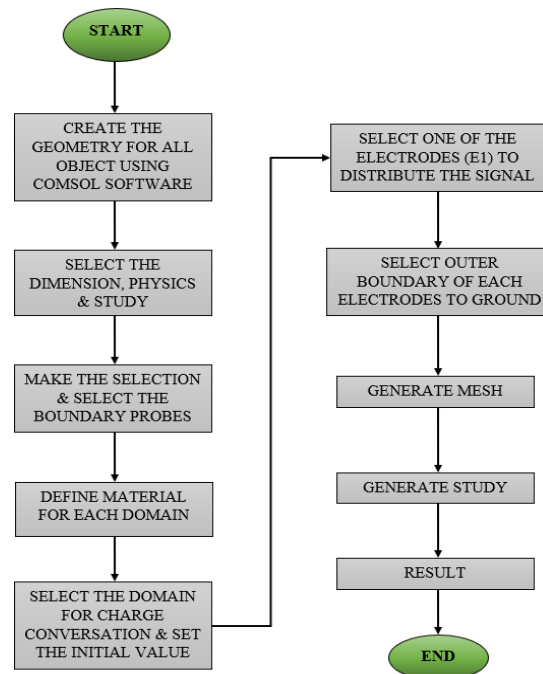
START

CREATE THE GEOMETRY FOR ALL OBJECT USING COMSOL SOFTWARE

SELECT THE DIMENSION, PHYSICS & STUDY

MAKE THE SELECTION & SELECT THE BOUNDARY PROBES

DEFINE MATERIAL FOR EACH DOMAIN

SELECT THE DOMAIN FOR CHARGE CONVERSATION & SET THE INITIAL VALUE

SELECT ONE OF THE ELECTRODES (E1) TO DISTRIBUTE THE SIGNAL

SELECT OUTER BOUNDARY OF EACH ELECTRODES TO GROUND

GENERATE MESH

GENERATE STUDY

RESULT

END